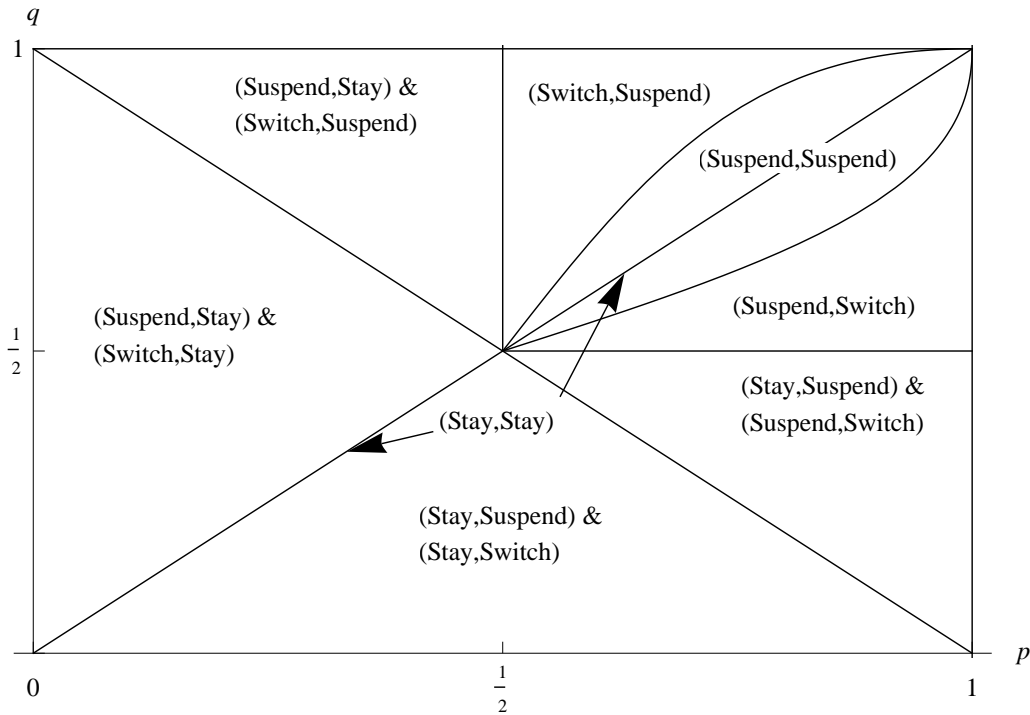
q

1

(Suspend,Stay) &
(Switch,Suspend)

(Switch,Suspend)

(Suspend,Suspend)

(Suspend,Stay) &
(Switch,Stay)

(Suspend,Switch)

$\frac{1}{2}$

(Stay,Suspend) &
(Suspend,Switch)

(Stay,Stay)

(Stay,Suspend) &
(Stay,Switch)

p

0

$\frac{1}{2}$

1